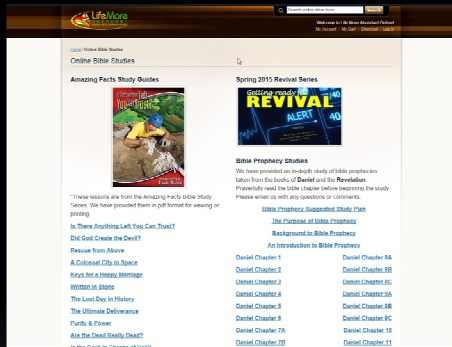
LifeMore

Search online store here | Search

Welcome to Life More Abundant Online!

My Account | My Cart | Checkout | Log In

Home / Online Bible Studies

Online Bible Studies

Amazing Facts Study Guides

Is There Anything Left You Can Trust?

Amazing Facts Study Guide

"These lessons are from the Amazing Facts Bible Study Series. We have provided them in pdf format for viewing or printing.

Is There Anything Left You Can Trust?

Did God Create the Devil?

Rescue from Above

A Colossal City in Space

Keys for a Happy Marriage

Written in Stone

The Lost Day in History

The Ultimate Deliverance

Purity & Power

Are the Dead Really Dead?

Is the Devil in Charge of Hell?

Spring 2015 Revival Series

Getting ready for REVIVAL ALERT

Bible Prophecy Studies

We have provided an in-depth study of bible prophecies taken from the books of Daniel and the Revelation. Prayerfully read the bible chapter before beginning the study. Please email us with any questions or comments.

Bible Prophecy Suggested Study Plan

The Purpose of Bible Prophecy

Background to Bible Prophecy

An Introduction to Bible Prophecy

| | |
|---|---|
| Daniel Chapter 1 | Daniel Chapter 8A |
| Daniel Chapter 2 | Daniel Chapter 8B |
| Daniel Chapter 3 | Daniel Chapter 8C |
| Daniel Chapter 4 | Daniel Chapter 9A |
| Daniel Chapter 5 | Daniel Chapter 9B |
| Daniel Chapter 6 | Daniel Chapter 9C |
| Daniel Chapter 7A | Daniel Chapter 10 |
| Daniel Chapter 7B | Daniel Chapter 11 |